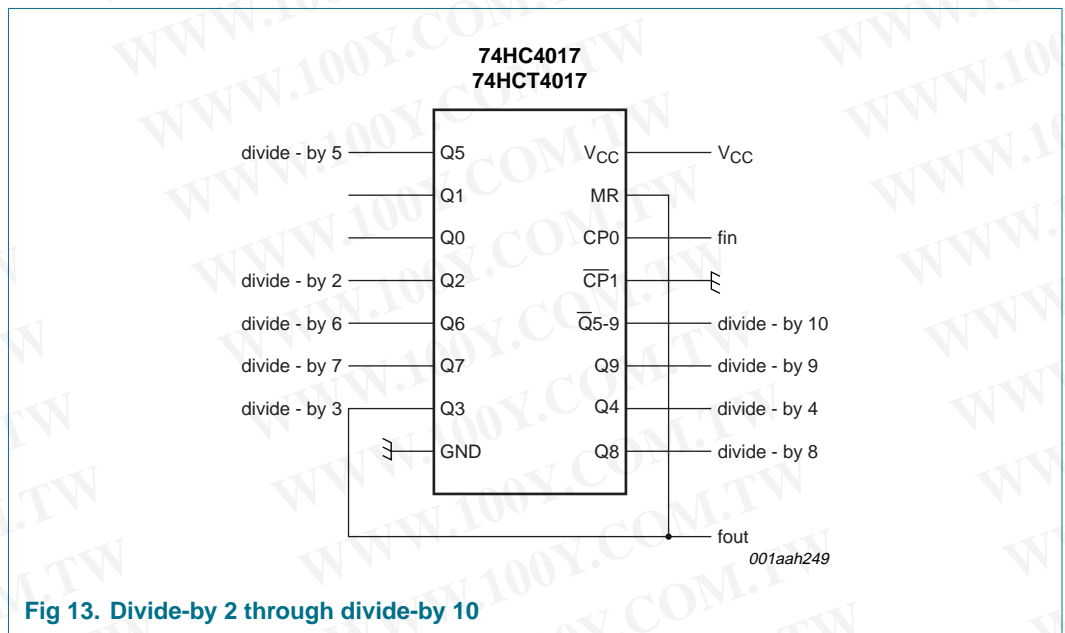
74HC4017
74HCT4017

divide - by 5 Q5
Q1
Q0
divide - by 2 Q2
divide - by 6 Q6
divide - by 7 Q7
divide - by 3 Q3
GND

$V_{CC}$ $V_{CC}$
MR
CP0 fin
$\overline{CP}1$
$\overline{Q}5$-9 divide - by 10
Q9 divide - by 9
Q4 divide - by 4
Q8 divide - by 8

fout
001aah249

WWW.100Y.COM.TW

Fig 13. Divide-by 2 through divide-by 10